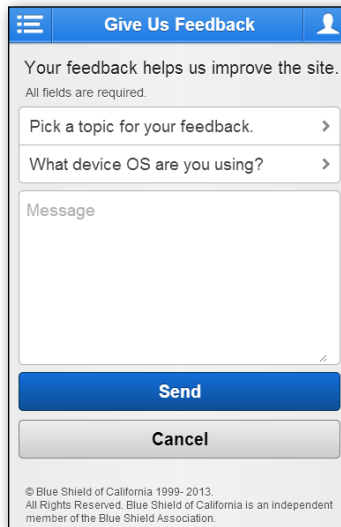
Give Us Feedback

Your feedback helps us improve the site.

All fields are required.

Pick a topic for your feedback.

What device OS are you using?

Message

Send

Cancel

© Blue Shield of California 1999- 2013. All Rights Reserved. Blue Shield of California is an independent member of the Blue Shield Association.